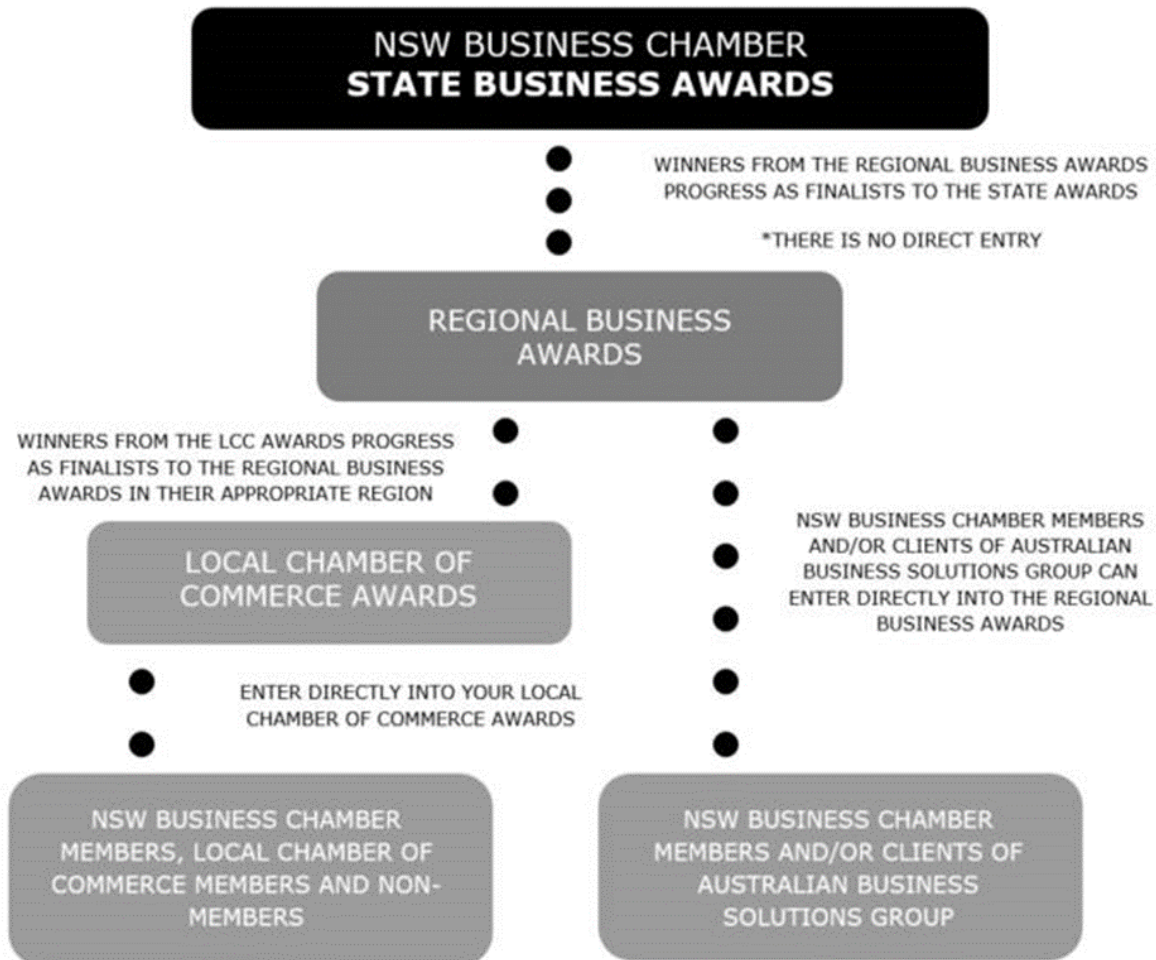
NSW BUSINESS CHAMBER
STATE BUSINESS AWARDS

WINNERS FROM THE REGIONAL BUSINESS AWARDS PROGRESS AS FINALISTS TO THE STATE AWARDS

*THERE IS NO DIRECT ENTRY

REGIONAL BUSINESS AWARDS

WINNERS FROM THE LCC AWARDS PROGRESS AS FINALISTS TO THE REGIONAL BUSINESS AWARDS IN THEIR APPROPRIATE REGION

LOCAL CHAMBER OF COMMERCE AWARDS

NSW BUSINESS CHAMBER MEMBERS AND/OR CLIENTS OF AUSTRALIAN BUSINESS SOLUTIONS GROUP CAN ENTER DIRECTLY INTO THE REGIONAL BUSINESS AWARDS

ENTER DIRECTLY INTO YOUR LOCAL CHAMBER OF COMMERCE AWARDS

NSW BUSINESS CHAMBER MEMBERS, LOCAL CHAMBER OF COMMERCE MEMBERS AND NON-MEMBERS

NSW BUSINESS CHAMBER MEMBERS AND/OR CLIENTS OF AUSTRALIAN BUSINESS SOLUTIONS GROUP